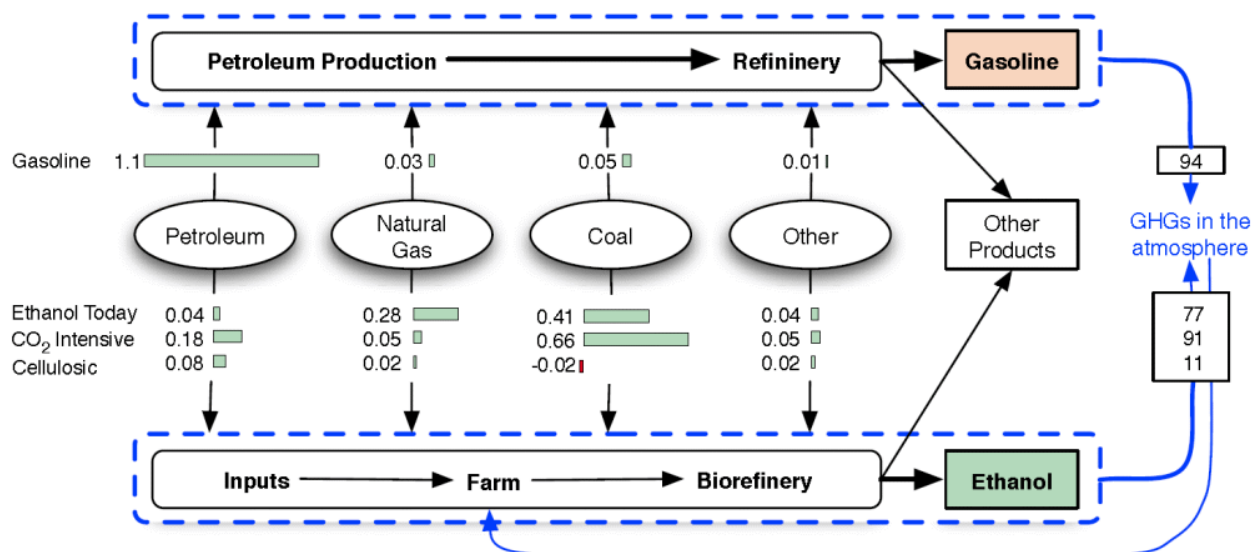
Petroleum Production

Refininery

Gasoline

Gasoline 1.1

0.03

0.05

0.01

94

GHGs in the atmosphere

Petroleum

Natural Gas

Coal

Other

Other Products

Ethanol Today 0.04
$CO_2$ Intensive 0.18
Cellulosic 0.08

0.28
0.05
0.02

0.41
0.66
-0.02

0.04
0.05
0.02

77
91
11

Inputs

Farm

Biorefinery

Ethanol